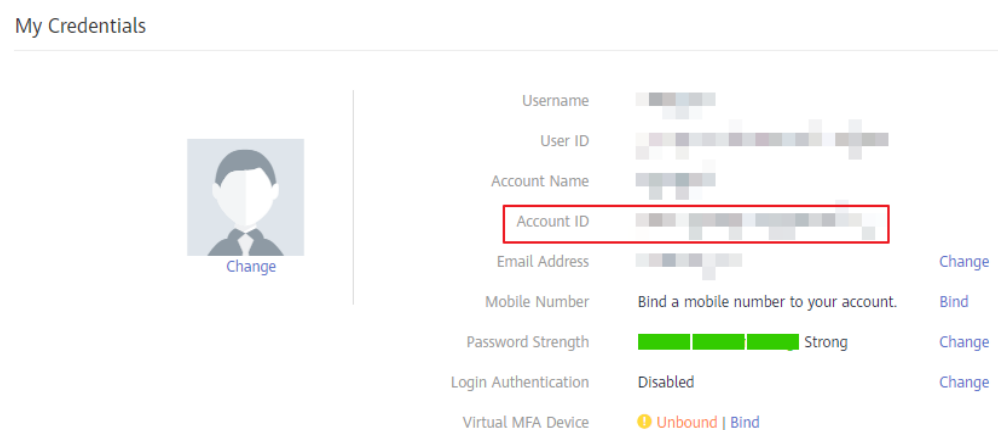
My Credentials

Change

Username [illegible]

User ID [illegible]

Account Name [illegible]

Account ID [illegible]

Email Address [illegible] Change

Mobile Number Bind a mobile number to your account. Bind

Password Strength Strong Change

Login Authentication Disabled Change

Virtual MFA Device Unbound | Bind